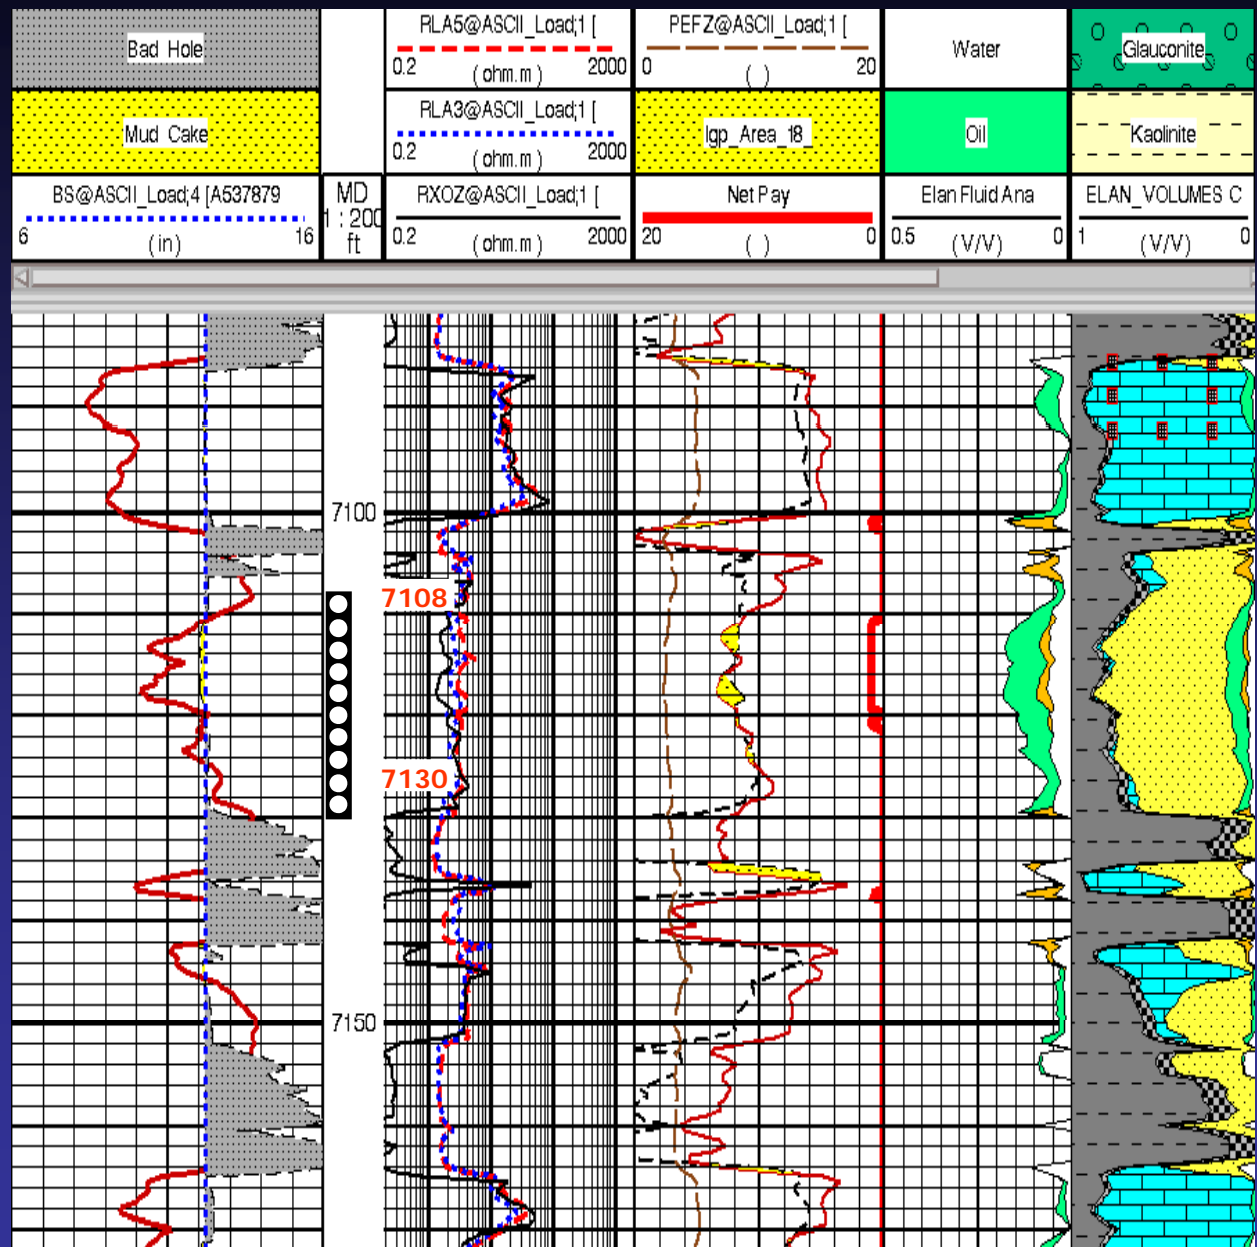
Bad Hole

Mud Cake

BS@ASCII_Load;4 [A537879
6 (in) 16

MD
1 : 200
ft

RLA5@ASCII_Load;1 [
0.2 (ohm.m) 2000

RLA3@ASCII_Load;1 [
0.2 (ohm.m) 2000

RXOZ@ASCII_Load;1 [
0.2 (ohm.m) 2000

PEFZ@ASCII_Load;1 [
0 ( ) 20

Igp_Area_18_

Net Pay
20 ( ) 0

Water

Oil

Elan Fluid Ana
0.5 (V/V) 0

Glauconite

Kaolinite

ELAN_VOLUMES C
1 (V/V) 0

7100

7108

7130

7150